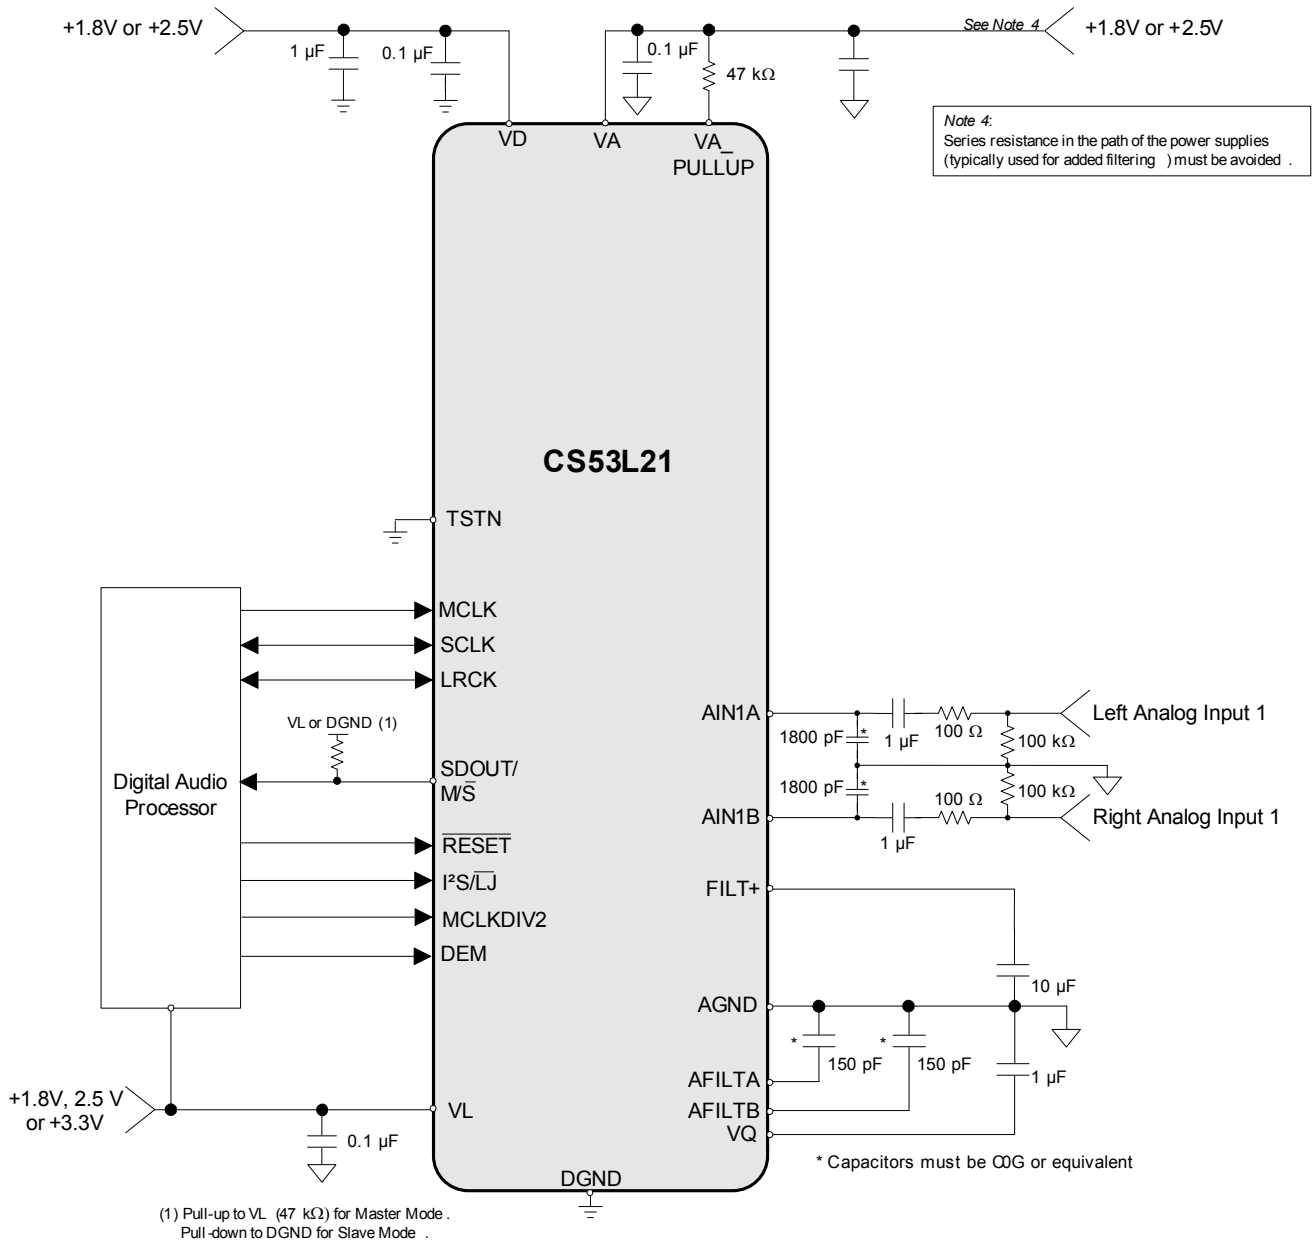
+1.8V or +2.5V

1 µF

0.1 µF

0.1 µF

47 kΩ

See Note 4

+1.8V or +2.5V

Note 4:
Series resistance in the path of the power supplies (typically used for added filtering ) must be avoided .

VD

VA

VA_
PULLUP

CS53L21

TSTN

Digital Audio Processor

MCLK

SCLK

LRCK

VL or DGND (1)

SDOUT/
M/$\overline{S}$

$\overline{RESET}$

I²S/$\overline{LJ}$

MCLKDIV2

DEM

AIN1A

1800 pF

*

1 µF

100 Ω

100 kΩ

Left Analog Input 1

1800 pF

*

100 Ω

100 kΩ

AIN1B

1 µF

Right Analog Input 1

FILT+

10 µF

AGND

*

150 pF

*

150 pF

1 µF

AFILTA

AFILTB

VQ

+1.8V, 2.5 V or +3.3V

VL

0.1 µF

DGND

* Capacitors must be C0G or equivalent

(1) Pull-up to VL (47 kΩ) for Master Mode .
Pull-down to DGND for Slave Mode .